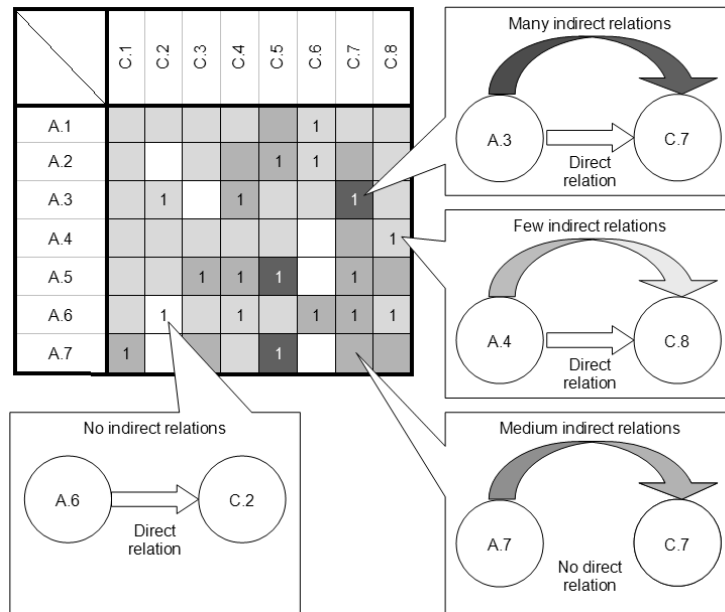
|  | C.1 | C.2 | C.3 | C.4 | C.5 | C.6 | C.7 | C.8 |
|---|---|---|---|---|---|---|---|---|
| A.1 |  |  |  |  |  | 1 |  |  |
| A.2 |  |  |  |  | 1 | 1 |  |  |
| A.3 |  | 1 |  | 1 |  |  | 1 |  |
| A.4 |  |  |  |  |  |  |  | 1 |
| A.5 |  |  | 1 | 1 | 1 |  | 1 |  |
| A.6 |  | 1 |  | 1 |  | 1 | 1 | 1 |
| A.7 | 1 |  |  |  | 1 |  |  |  |

Many indirect relations
A.3
C.7
Direct relation

Few indirect relations
A.4
C.8
Direct relation

No indirect relations
A.6
C.2
Direct relation

Medium indirect relations
A.7
C.7
No direct relation